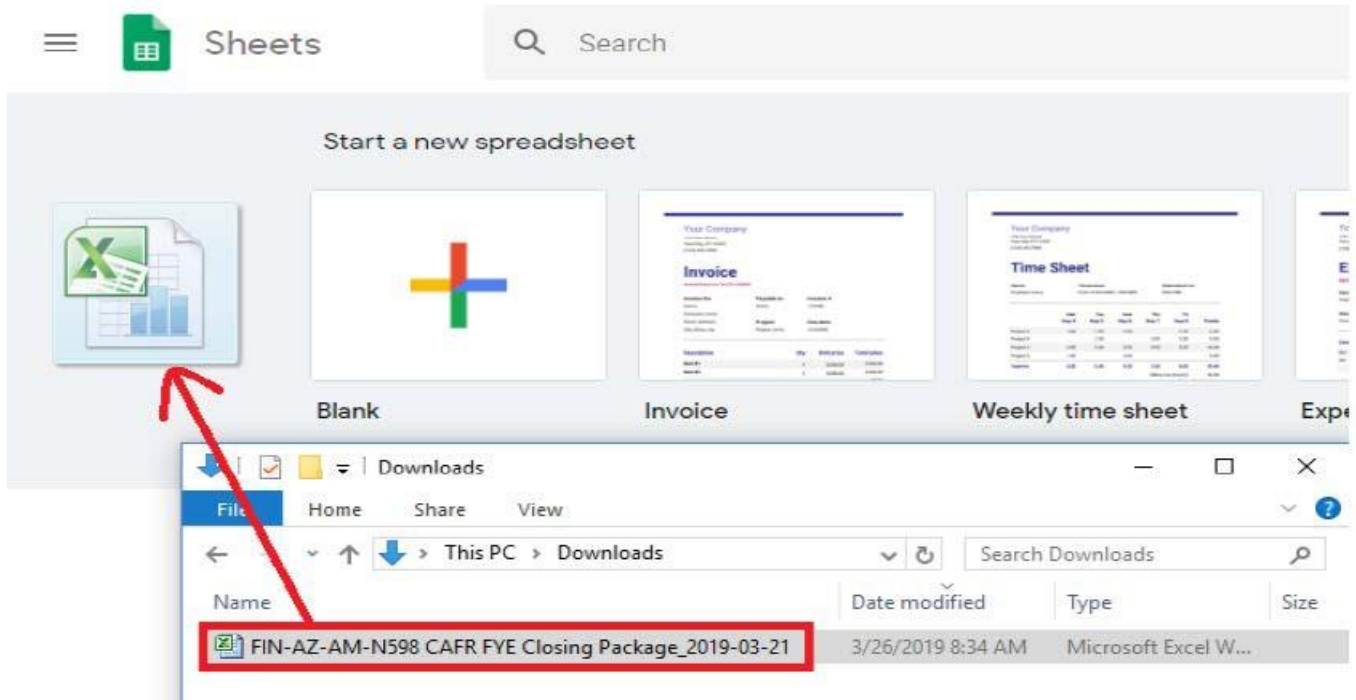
Sheets

Search

Start a new spreadsheet

Your Company

Invoice

Your Company

Time Sheet

Blank

Invoice

Weekly time sheet

Expe

Downloads

File

Home

Share

View

This PC > Downloads

Search Downloads

Name

Date modified

Type

Size

FIN-AZ-AM-N598 CAFR FYE Closing Package_2019-03-21

3/26/2019 8:34 AM

Microsoft Excel W...